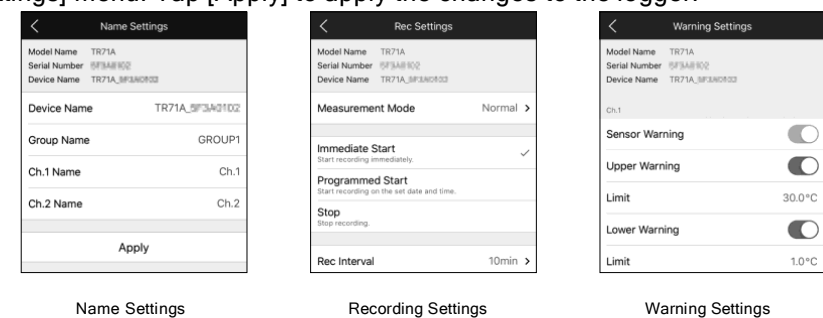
ttings] menu. Tap [Apply] to apply the changes to the logger.

Name Settings
Model Name TR71A
Serial Number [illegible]
Device Name TR71A_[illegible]
Device Name TR71A_5F3A0102
Group Name GROUP1
Ch.1 Name Ch.1
Ch.2 Name Ch.2
Apply

Rec Settings
Model Name TR71A
Serial Number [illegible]
Device Name TR71A_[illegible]
Measurement Mode Normal
Immediate Start
Start recording immediately.
Programmed Start
Start recording on the set date and time.
Stop
Stop recording.
Rec Interval 10min

Warning Settings
Model Name TR71A
Serial Number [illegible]
Device Name TR71A_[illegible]
Ch.1
Sensor Warning
Upper Warning
Limit 30.0°C
Lower Warning
Limit 1.0°C

Name Settings

Recording Settings

Warning Settings